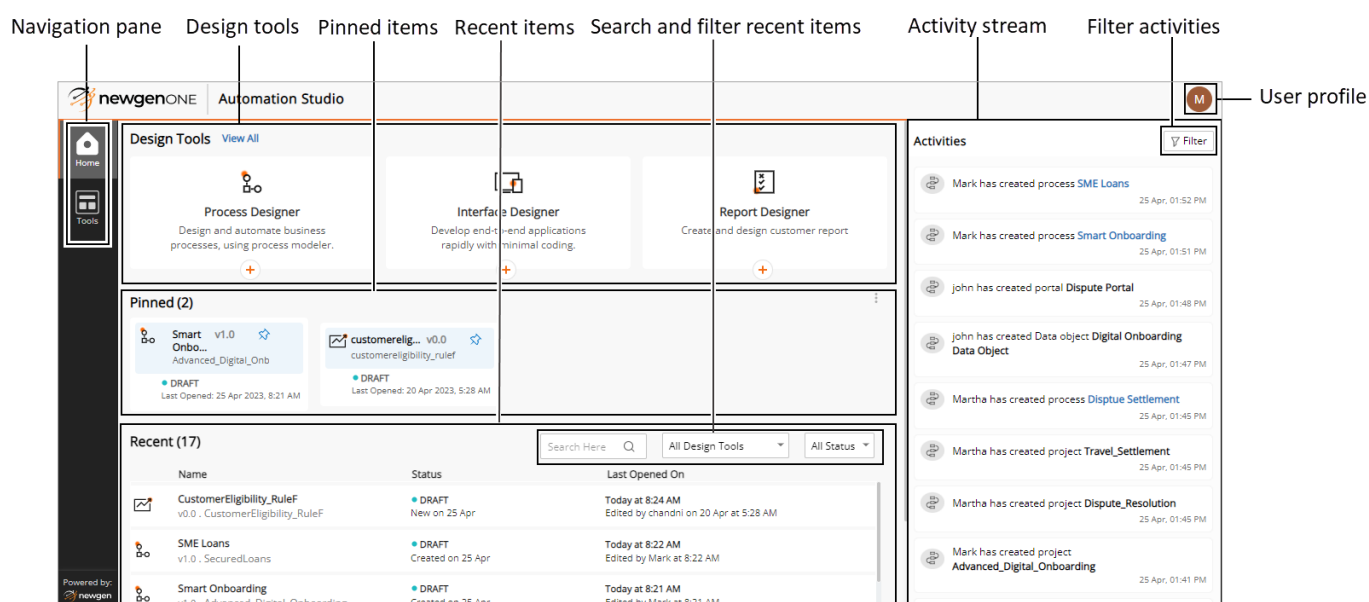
Navigation pane
Design tools
Pinned items
Recent items
Search and filter recent items
Activity stream
Filter activities
User profile

newgenONE | Automation Studio
M

Home
Tools

Design Tools View All

Process Designer
Design and automate business processes, using process modeler.
+

Interface Designer
Develop end-to-end applications rapidly with minimal coding.
+

Report Designer
Create and design customer report
+

Pinned (2)

Smart Onbo... v1.0
Advanced_Digital_Onb
• DRAFT
Last Opened: 25 Apr 2023, 8:21 AM

customerelig... v0.0
customereligibility_rulef
• DRAFT
Last Opened: 20 Apr 2023, 5:28 AM

Recent (17)
Search Here
All Design Tools
All Status

| Name | Status | Last Opened On |
|---|---|---|
| CustomerEligibility_RuleF v0.0 . CustomerEligibility_RuleF | • DRAFT New on 25 Apr | Today at 8:24 AM Edited by chandni on 20 Apr at 5:28 AM |
| SME Loans v1.0 . SecuredLoans | • DRAFT Created on 25 Apr | Today at 8:22 AM Edited by Mark at 8:22 AM |
| Smart Onboarding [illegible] | • DRAFT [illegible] | Today at 8:21 AM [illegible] |

Powered by: newgen

Activities
Filter

Mark has created process SME Loans
25 Apr, 01:52 PM

Mark has created process Smart Onboarding
25 Apr, 01:51 PM

john has created portal Dispute Portal
25 Apr, 01:48 PM

john has created Data object Digital Onboarding Data Object
25 Apr, 01:47 PM

Martha has created process Disptue Settlement
25 Apr, 01:45 PM

Martha has created project Travel_Settlement
25 Apr, 01:45 PM

Martha has created project Dispute_Resolution
25 Apr, 01:45 PM

Mark has created project Advanced_Digital_Onboarding
25 Apr, 01:41 PM